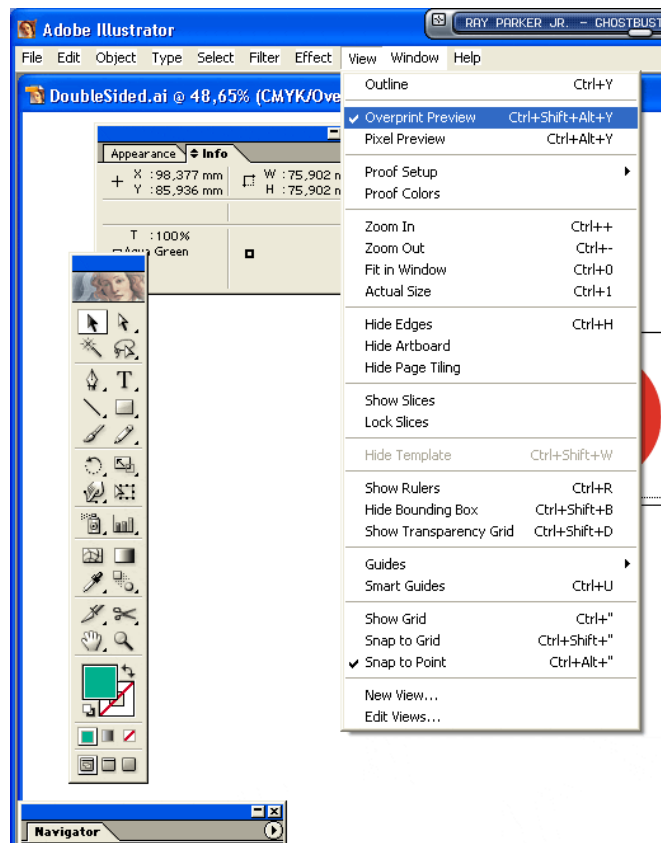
Adobe Illustrator

RAY PARKER JR. - GHOSTBUST

File Edit Object Type Select Filter Effect View Window Help

DoubleSided.ai @ 48,65% (CMYK/Ove

Appearance Info

X : 98,377 mm
Y : 85,936 mm

W : 75,902 m
H : 75,902 m

T : 100%
Aqua Green

Outline Ctrl+Y
✔ Overprint Preview Ctrl+Shift+Alt+Y
Pixel Preview Ctrl+Alt+Y

Proof Setup
Proof Colors

Zoom In Ctrl++
Zoom Out Ctrl+-
Fit in Window Ctrl+0
Actual Size Ctrl+1

Hide Edges Ctrl+H
Hide Artboard
Hide Page Tiling

Show Slices
Lock Slices

Hide Template Ctrl+Shift+W

Show Rulers Ctrl+R
Hide Bounding Box Ctrl+Shift+B
Show Transparency Grid Ctrl+Shift+D

Guides
Smart Guides Ctrl+U

Show Grid Ctrl+"
Snap to Grid Ctrl+Shift+"
✔ Snap to Point Ctrl+Alt+"

New View...
Edit Views...

Navigator